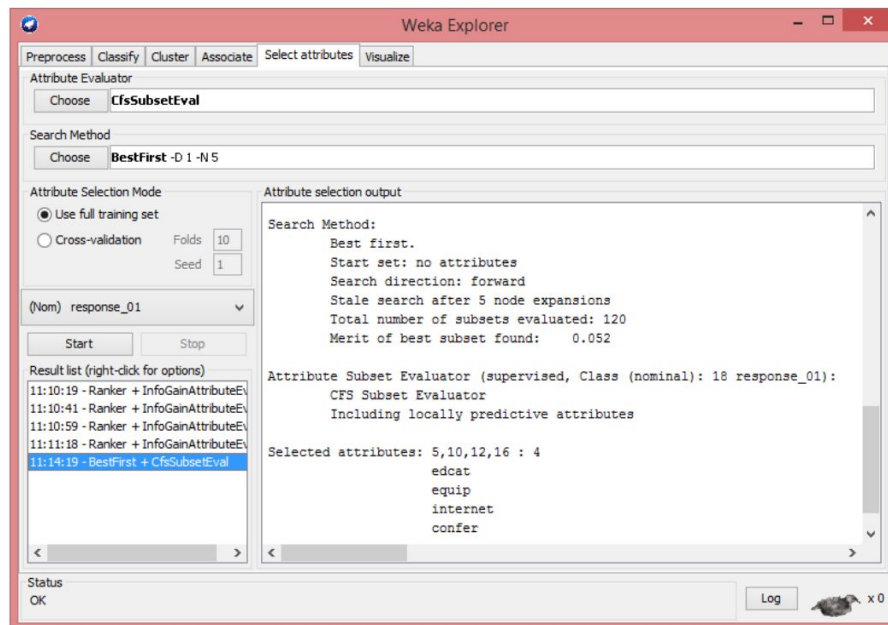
Weka Explorer

Preprocess | Classify | Cluster | Associate | Select attributes | Visualize

Attribute Evaluator
Choose CfsSubsetEval

Search Method
Choose BestFirst -D 1 -N 5

Attribute Selection Mode
Use full training set
Cross-validation Folds 10
Seed 1

(Nom) response_01

Start Stop

Result list (right-click for options)
11:10:19 - Ranker + InfoGainAttributeEv
11:10:41 - Ranker + InfoGainAttributeEv
11:10:59 - Ranker + InfoGainAttributeEv
11:11:18 - Ranker + InfoGainAttributeEv
11:14:19 - BestFirst + CfsSubsetEval

Attribute selection output

Search Method:
Best first.
Start set: no attributes
Search direction: forward
Stale search after 5 node expansions
Total number of subsets evaluated: 120
Merit of best subset found: 0.052

Attribute Subset Evaluator (supervised, Class (nominal): 18 response_01):
CFS Subset Evaluator
Including locally predictive attributes

Selected attributes: 5,10,12,16 : 4
edcat
equip
internet
confer

Status
OK

Log x 0